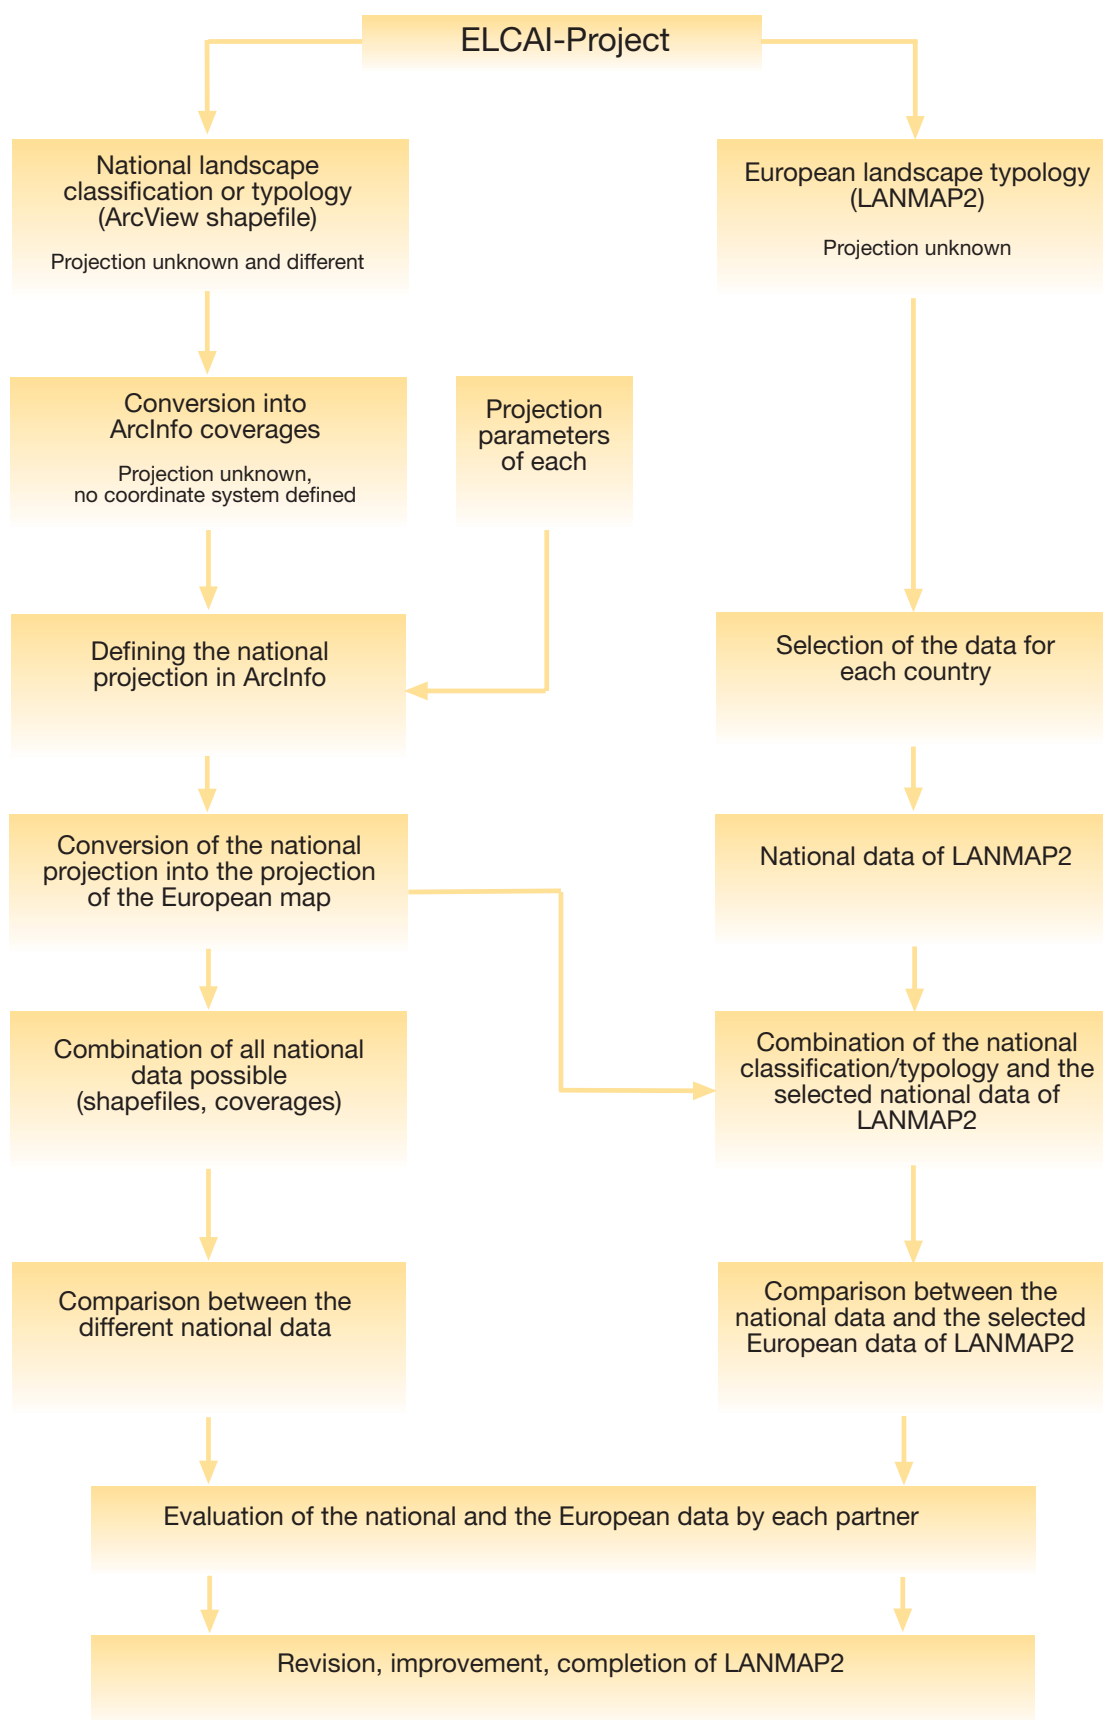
ELCAI-Project

National landscape classification or typology (ArcView shapefile)

Projection unknown and different

European landscape typology (LANMAP2)

Projection unknown

Conversion into ArcInfo coverages

Projection unknown, no coordinate system defined

Projection parameters of each

Defining the national projection in ArcInfo

Selection of the data for each country

Conversion of the national projection into the projection of the European map

National data of LANMAP2

Combination of all national data possible (shapefiles, coverages)

Combination of the national classification/typology and the selected national data of LANMAP2

Comparison between the different national data

Comparison between the national data and the selected European data of LANMAP2

Evaluation of the national and the European data by each partner

Revision, improvement, completion of LANMAP2